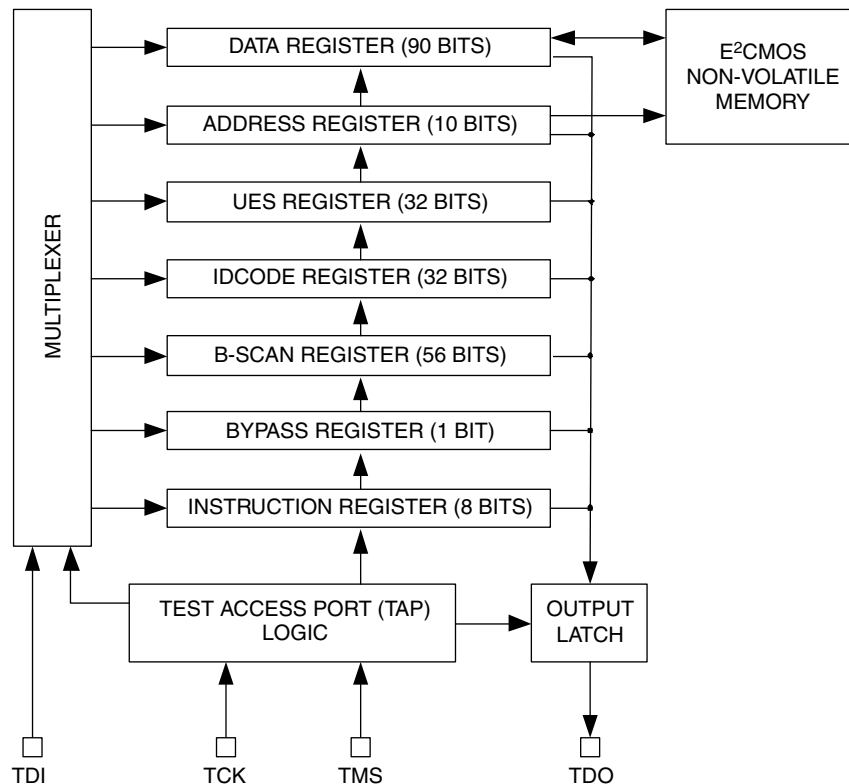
MULTIPLEXER

DATA REGISTER (90 BITS)

ADDRESS REGISTER (10 BITS)

UES REGISTER (32 BITS)

IDCODE REGISTER (32 BITS)

B-SCAN REGISTER (56 BITS)

BYPASS REGISTER (1 BIT)

INSTRUCTION REGISTER (8 BITS)

$E^2$CMOS NON-VOLATILE MEMORY

TEST ACCESS PORT (TAP) LOGIC

OUTPUT LATCH

TDI

TCK

TMS

TDO